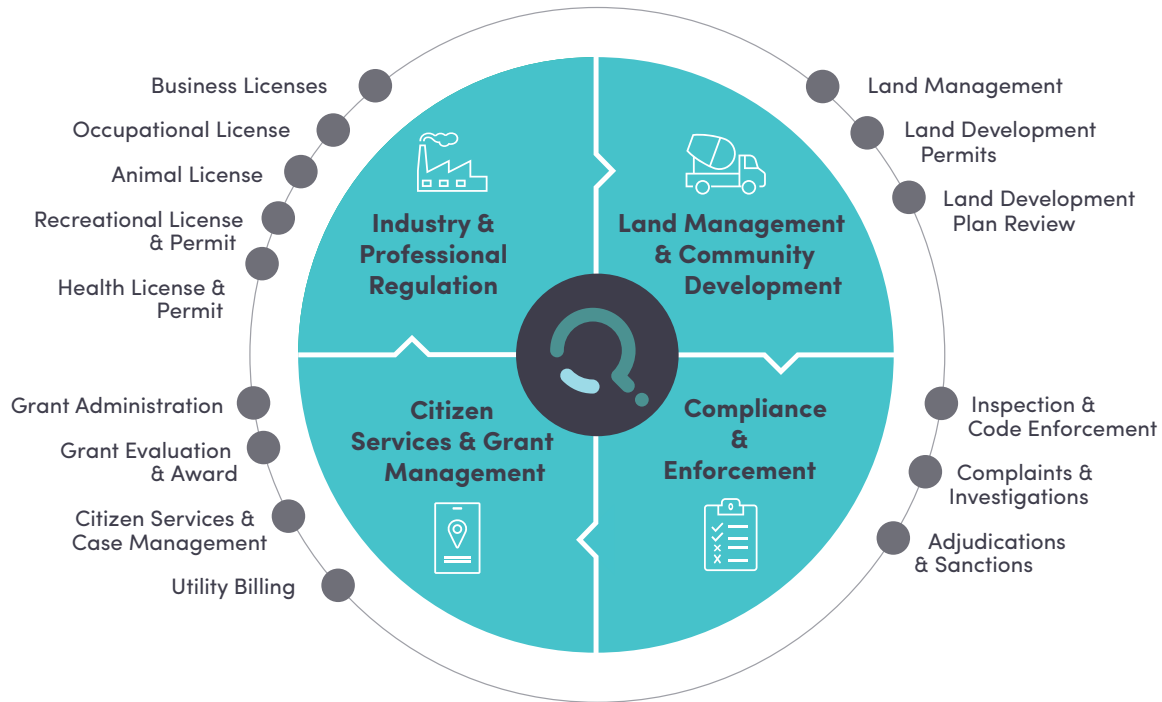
Business Licenses

Occupational License

Animal License

Recreational License & Permit

Health License & Permit

Industry & Professional Regulation

Land Management & Community Development

Land Management

Land Development Permits

Land Development Plan Review

Grant Administration

Grant Evaluation & Award

Citizen Services & Case Management

Utility Billing

Citizen Services & Grant Management

Compliance & Enforcement

Inspection & Code Enforcement

Complaints & Investigations

Adjudications & Sanctions